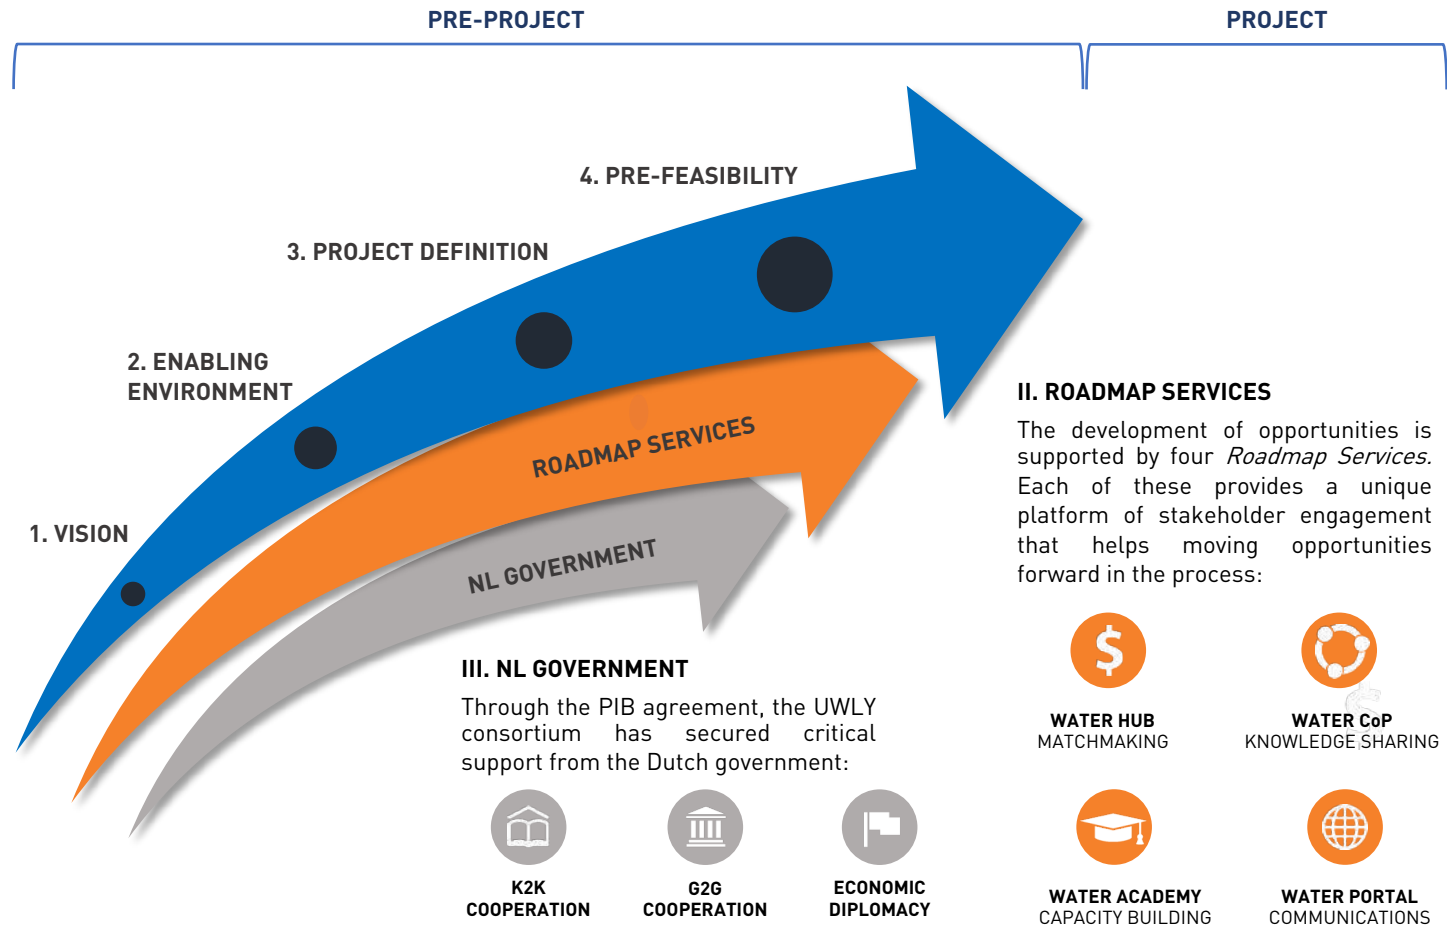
PRE-PROJECT

PROJECT

4. PRE-FEASIBILITY

3. PROJECT DEFINITION

2. ENABLING ENVIRONMENT

1. VISION

ROADMAP SERVICES

NL GOVERNMENT

II. ROADMAP SERVICES

The development of opportunities is supported by four *Roadmap Services.* Each of these provides a unique platform of stakeholder engagement that helps moving opportunities forward in the process:

$

WATER HUB
MATCHMAKING

WATER CoP
KNOWLEDGE SHARING

WATER ACADEMY
CAPACITY BUILDING

WATER PORTAL
COMMUNICATIONS

III. NL GOVERNMENT

Through the PIB agreement, the UWLY consortium has secured critical support from the Dutch government:

K2K
COOPERATION

G2G
COOPERATION

ECONOMIC
DIPLOMACY